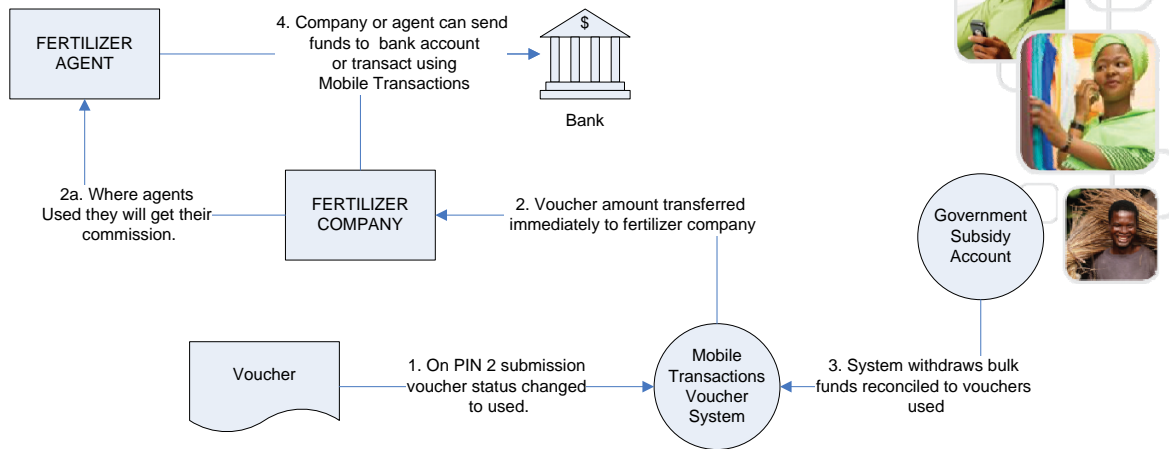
FERTILIZER AGENT

4. Company or agent can send funds to bank account or transact using Mobile Transactions

$

Bank

2a. Where agents Used they will get their commission.

FERTILIZER COMPANY

2. Voucher amount transferred immediately to fertilizer company

Government Subsidy Account

Voucher

1. On PIN 2 submission voucher status changed to used.

Mobile Transactions Voucher System

3. System withdraws bulk funds reconciled to vouchers used